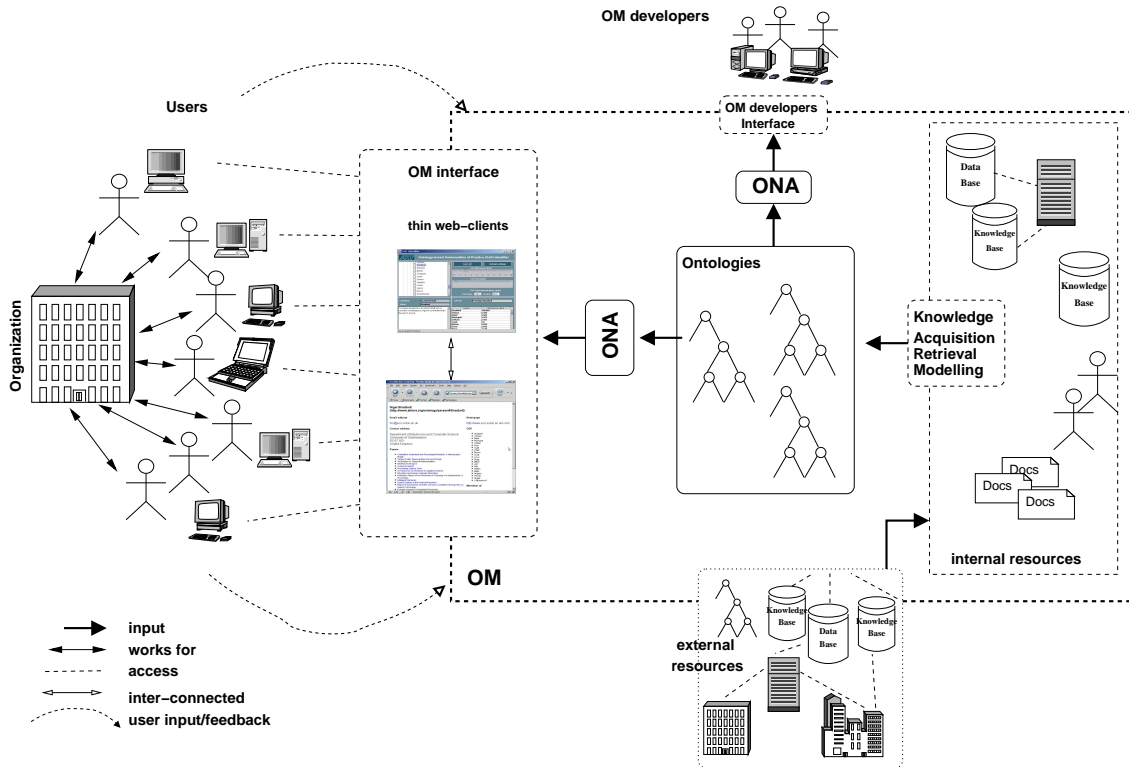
OM developers

Users

OM developers Interface

OM interface

ONA

Data Base

Knowledge Base

Knowledge Base

thin web-clients

Ontologies

Organization

ONA

Knowledge Acquisition Retrieval Modelling

Docs

Docs

Docs

internal resources

OM

Knowledge Base

Data Base

Knowledge Base

external resources

input
works for
access
inter-connected
user input/feedback